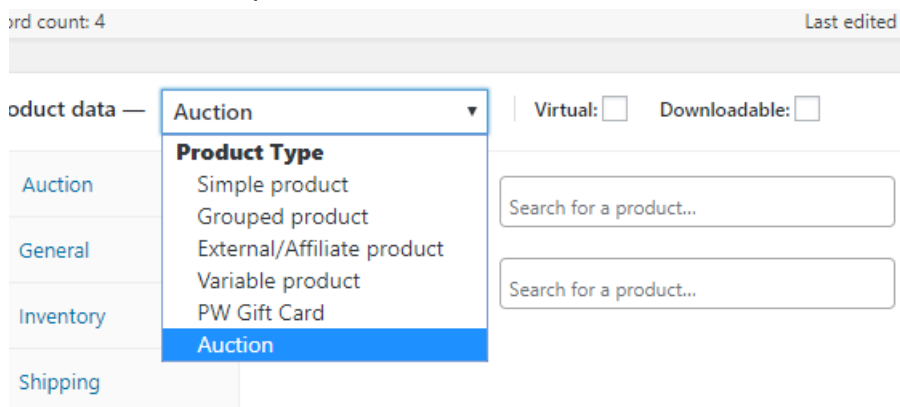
ord count: 4

Last edited

oduct data —

Auction

Virtual:

Downloadable:

Product Type

Simple product

Grouped product

External/Affiliate product

Variable product

PW Gift Card

Auction

Auction

General

Inventory

Shipping

Search for a product...

Search for a product...